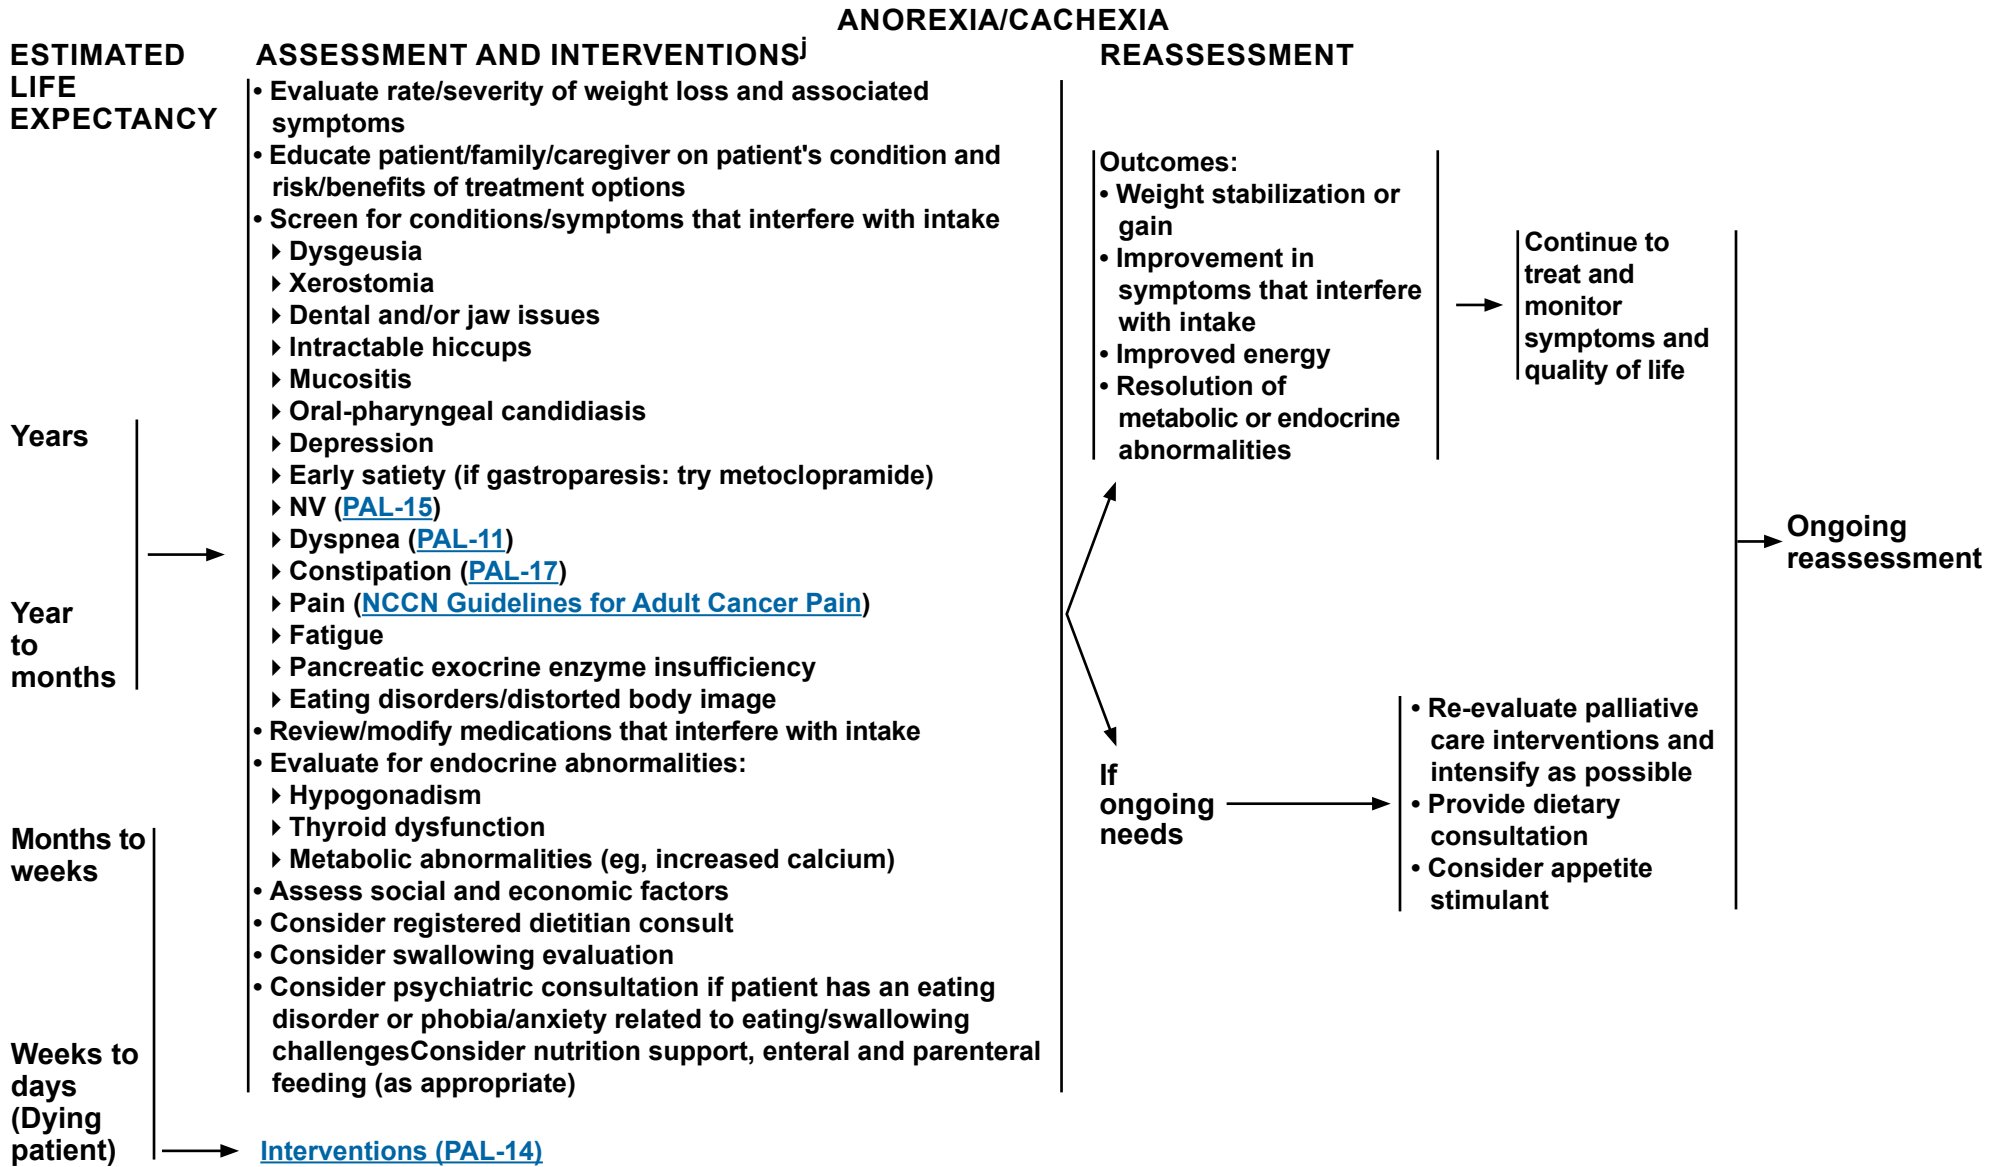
ANOREXIA/CACHEXIA

ESTIMATED LIFE EXPECTANCY

ASSESSMENT AND INTERVENTIONS$^j$

REASSESSMENT

• Evaluate rate/severity of weight loss and associated symptoms
• Educate patient/family/caregiver on patient's condition and risk/benefits of treatment options
• Screen for conditions/symptoms that interfere with intake
‣ Dysgeusia
‣ Xerostomia
‣ Dental and/or jaw issues
‣ Intractable hiccups
‣ Mucositis
‣ Oral-pharyngeal candidiasis
‣ Depression
‣ Early satiety (if gastroparesis: try metoclopramide)
‣ NV (PAL-15)
‣ Dyspnea (PAL-11)
‣ Constipation (PAL-17)
‣ Pain (NCCN Guidelines for Adult Cancer Pain)
‣ Fatigue
‣ Pancreatic exocrine enzyme insufficiency
‣ Eating disorders/distorted body image
• Review/modify medications that interfere with intake
• Evaluate for endocrine abnormalities:
‣ Hypogonadism
‣ Thyroid dysfunction
‣ Metabolic abnormalities (eg, increased calcium)
• Assess social and economic factors
• Consider registered dietitian consult
• Consider swallowing evaluation
• Consider psychiatric consultation if patient has an eating disorder or phobia/anxiety related to eating/swallowing challengesConsider nutrition support, enteral and parenteral feeding (as appropriate)

Years

Year to months

Months to weeks

Weeks to days (Dying patient)

Interventions (PAL-14)

Outcomes:
• Weight stabilization or gain
• Improvement in symptoms that interfere with intake
• Improved energy
• Resolution of metabolic or endocrine abnormalities

Continue to treat and monitor symptoms and quality of life

If ongoing needs

• Re-evaluate palliative care interventions and intensify as possible
• Provide dietary consultation
• Consider appetite stimulant

Ongoing reassessment